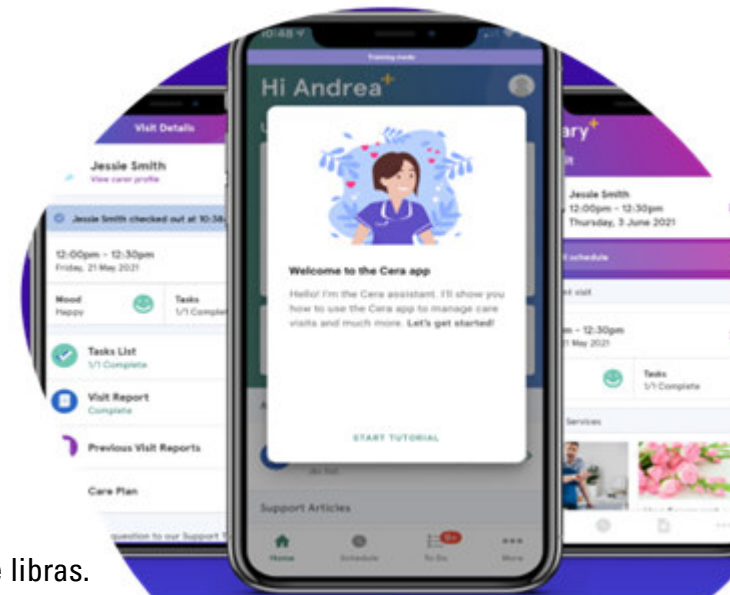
Visit Details

Jessie Smith
View carer profile

Jessie Smith checked out at 10:34

12:00pm - 12:30pm
Friday, 21 May 2021

Mood
Happy

Tasks
1/1 Complete

Tasks List
1/1 Complete

Visit Report
Complete

Previous Visit Reports

Care Plan

question to our Support

10:48

Training mode

Hi Andrea

Welcome to the Cera app

Hello! I'm the Cera assistant. I'll show you how to use the Cera app to manage care visits and much more. Let's get started!

START TUTORIAL

Support Articles

Home

Schedule

To Do

More

ary

Jessie Smith
12:00pm - 12:30pm
Thursday, 3 June 2021

schedule

visit

m - 12:30pm
21 May 2021

Tasks
1/1 Complete

Services

e libras.